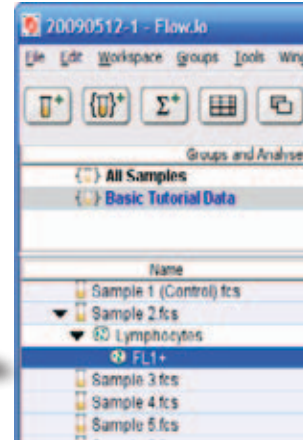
20090512-1 - FlowJo

File Edit Workspace Groups Tools Wing

Groups and Analyse

All Samples
Basic Tutorial Data

Name
Sample 1 (Control).fcs
Sample 2.fcs
Lymphocytes
FL1+
Sample 3.fcs
Sample 4.fcs
Sample 5.fcs